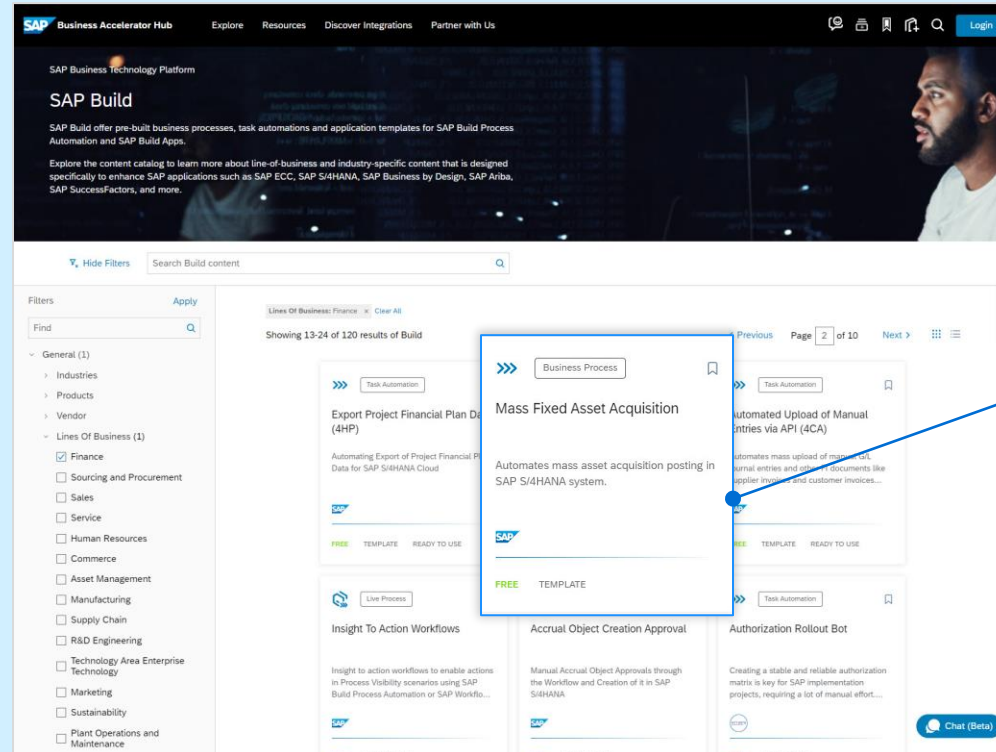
SAP Business Accelerator Hub Explore Resources Discover Integrations Partner with Us Login

SAP Business Technology Platform

SAP Build

SAP Build offer pre-built business processes, task automations and application templates for SAP Build Process Automation and SAP Build Apps.

Explore the content catalog to learn more about line-of-business and industry-specific content that is designed specifically to enhance SAP applications such as SAP ECC, SAP S/4HANA, SAP Business by Design, SAP Ariba, SAP SuccessFactors, and more.

Hide Filters Search Build content

Filters Apply

Find

General (1)

Industries

Products

Vendor

Lines Of Business (1)

Finance

Sourcing and Procurement

Sales

Service

Human Resources

Commerce

Asset Management

Manufacturing

Supply Chain

R&D Engineering

Technology Area Enterprise Technology

Marketing

Sustainability

Plant Operations and Maintenance

Lines Of Business: Finance × Clear All

Showing 13-24 of 120 results of Build

Previous Page 2 of 10 Next >

Task Automation

Export Project Financial Plan Da (4HP)

Automating Export of Project Financial Pl Data for SAP S/4HANA Cloud

FREE TEMPLATE READY TO USE

Business Process

Mass Fixed Asset Acquisition

Automates mass asset acquisition posting in SAP S/4HANA system.

SAP

FREE TEMPLATE

Task Automation

utomated Upload of Manual ntries via API (4CA)

utomates mass upload of manual G/L urnal entries and other FI documents like upplier invoices and customer invoices...

EE TEMPLATE READY TO USE

Live Process

Insight To Action Workflows

Insight to action workflows to enable actions in Process Visibility scenarios using SAP Build Process Automation or SAP Workflo...

Accrual Object Creation Approval

Manual Accrual Object Approvals through the Workflow and Creation of it in SAP S/4HANA

Task Automation

Authorization Rollout Bot

Creating a stable and reliable authorization matrix is key for SAP implementation projects, requiring a lot of manual effort...

Chat (Beta)